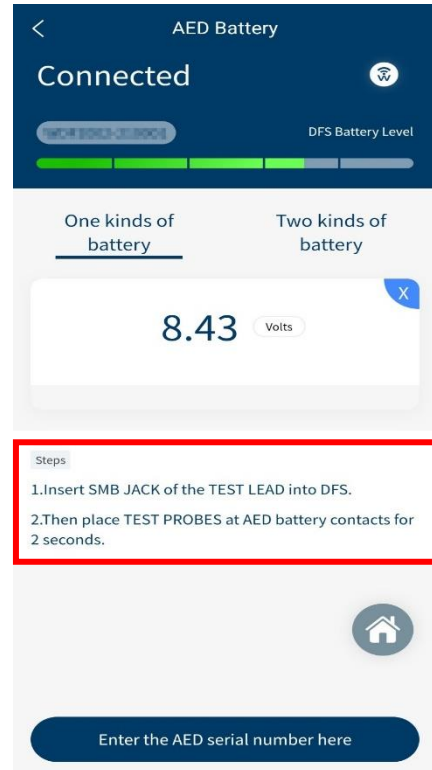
<

AED Battery

Connected

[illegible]

DFS Battery Level

One kinds of battery

Two kinds of battery

X

8.43 Volts

Steps

1.Insert SMB JACK of the TEST LEAD into DFS.

2.Then place TEST PROBES at AED battery contacts for 2 seconds.

Enter the AED serial number here